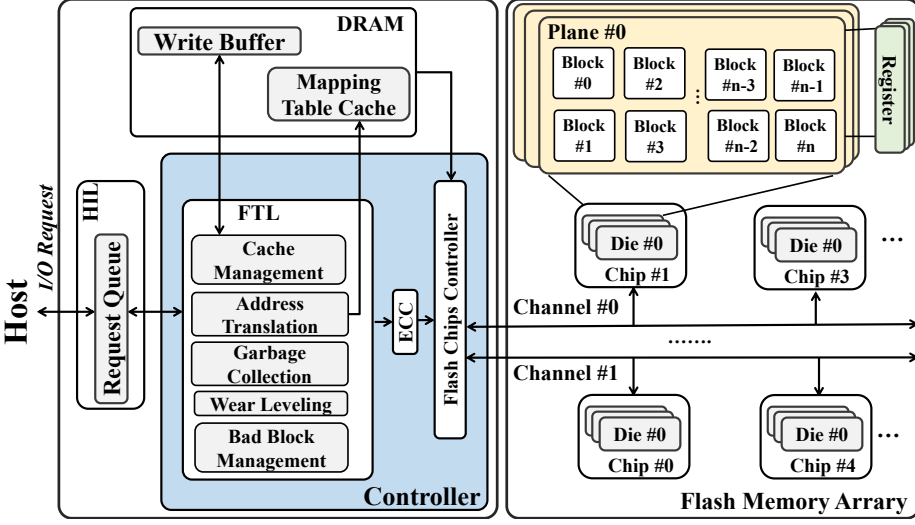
Host

I/O Request

HIL

Request Queue

DRAM

Write Buffer

Mapping Table Cache

FTL

Cache Management

Address Translation

Garbage Collection

Wear Leveling

Bad Block Management

ECC

Flash Chips Controller

Controller

Plane #0

Block #0

Block #2

Block #n-3

Block #n-1

Block #1

Block #3

Block #n-2

Block #n

Register

Die #0

Chip #1

Die #0

Chip #3

Channel #0

.......

Channel #1

Die #0

Chip #0

Die #0

Chip #4

Flash Memory Array